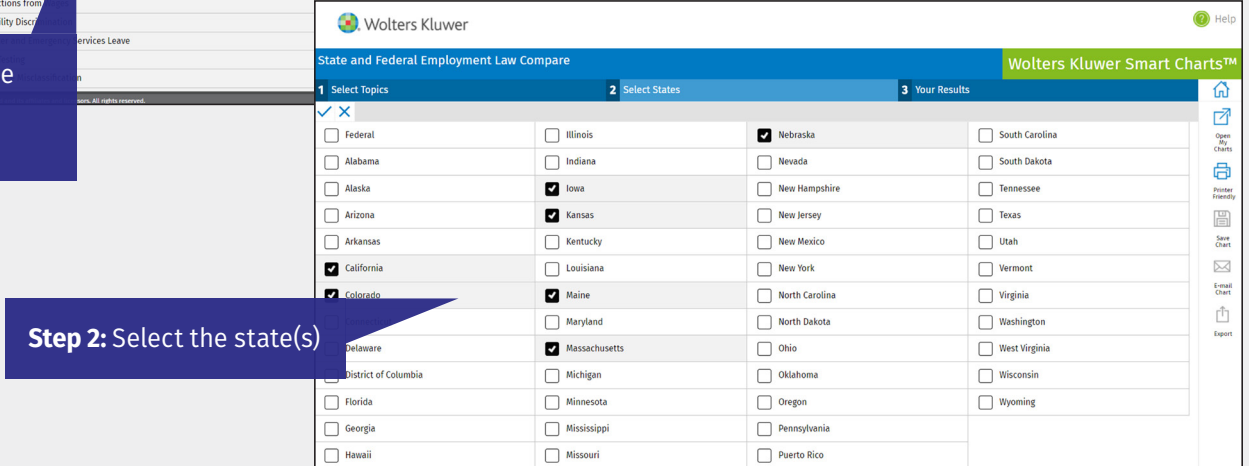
ctions from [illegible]
lity Discri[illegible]
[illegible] Services Leave
e
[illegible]n
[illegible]sors. All rights reserved.

Wolters Kluwer

Help

State and Federal Employment Law Compare

Wolters Kluwer Smart Charts™

1 Select Topics
2 Select States
3 Your Results

| | | | |
|---|---|---|---|
| Federal | Illinois | Nebraska | South Carolina |
| Alabama | Indiana | Nevada | South Dakota |
| Alaska | Iowa | New Hampshire | Tennessee |
| Arizona | Kansas | New Jersey | Texas |
| Arkansas | Kentucky | New Mexico | Utah |
| California | Louisiana | New York | Vermont |
| Colorado | Maine | North Carolina | Virginia |
| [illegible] | Maryland | North Dakota | Washington |
| Delaware | Massachusetts | Ohio | West Virginia |
| District of Columbia | Michigan | Oklahoma | Wisconsin |
| Florida | Minnesota | Oregon | Wyoming |
| Georgia | Mississippi | Pennsylvania | |
| Hawaii | Missouri | Puerto Rico | |

Open My Charts
Printer Friendly
Save Chart
E-mail Chart
Export

**Step 2:** Select the state(s)